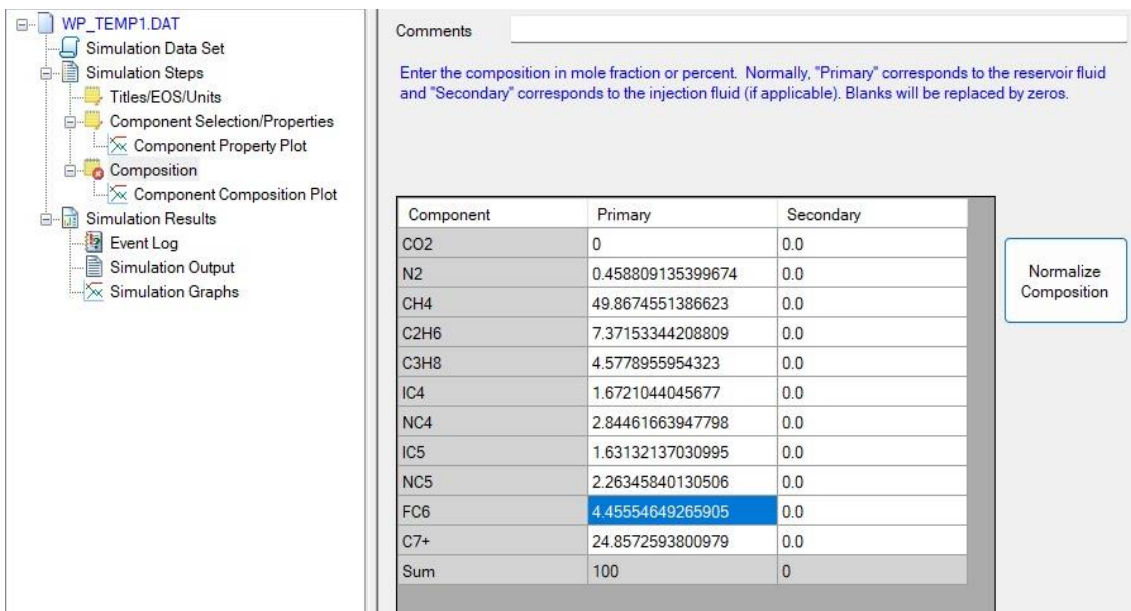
WP_TEMP1.DAT
Simulation Data Set
Simulation Steps
Titles/EOS/Units
Component Selection/Properties
Component Property Plot
Composition
Component Composition Plot
Simulation Results
Event Log
Simulation Output
Simulation Graphs

Comments

Enter the composition in mole fraction or percent. Normally, "Primary" corresponds to the reservoir fluid and "Secondary" corresponds to the injection fluid (if applicable). Blanks will be replaced by zeros.

| Component | Primary | Secondary |
|---|---|---|
| CO2 | 0 | 0.0 |
| N2 | 0.458809135399674 | 0.0 |
| CH4 | 49.8674551386623 | 0.0 |
| C2H6 | 7.37153344208809 | 0.0 |
| C3H8 | 4.5778955954323 | 0.0 |
| IC4 | 1.6721044045677 | 0.0 |
| NC4 | 2.84461663947798 | 0.0 |
| IC5 | 1.63132137030995 | 0.0 |
| NC5 | 2.26345840130506 | 0.0 |
| FC6 | 4.45554649265905 | 0.0 |
| C7+ | 24.8572593800979 | 0.0 |
| Sum | 100 | 0 |

Normalize Composition